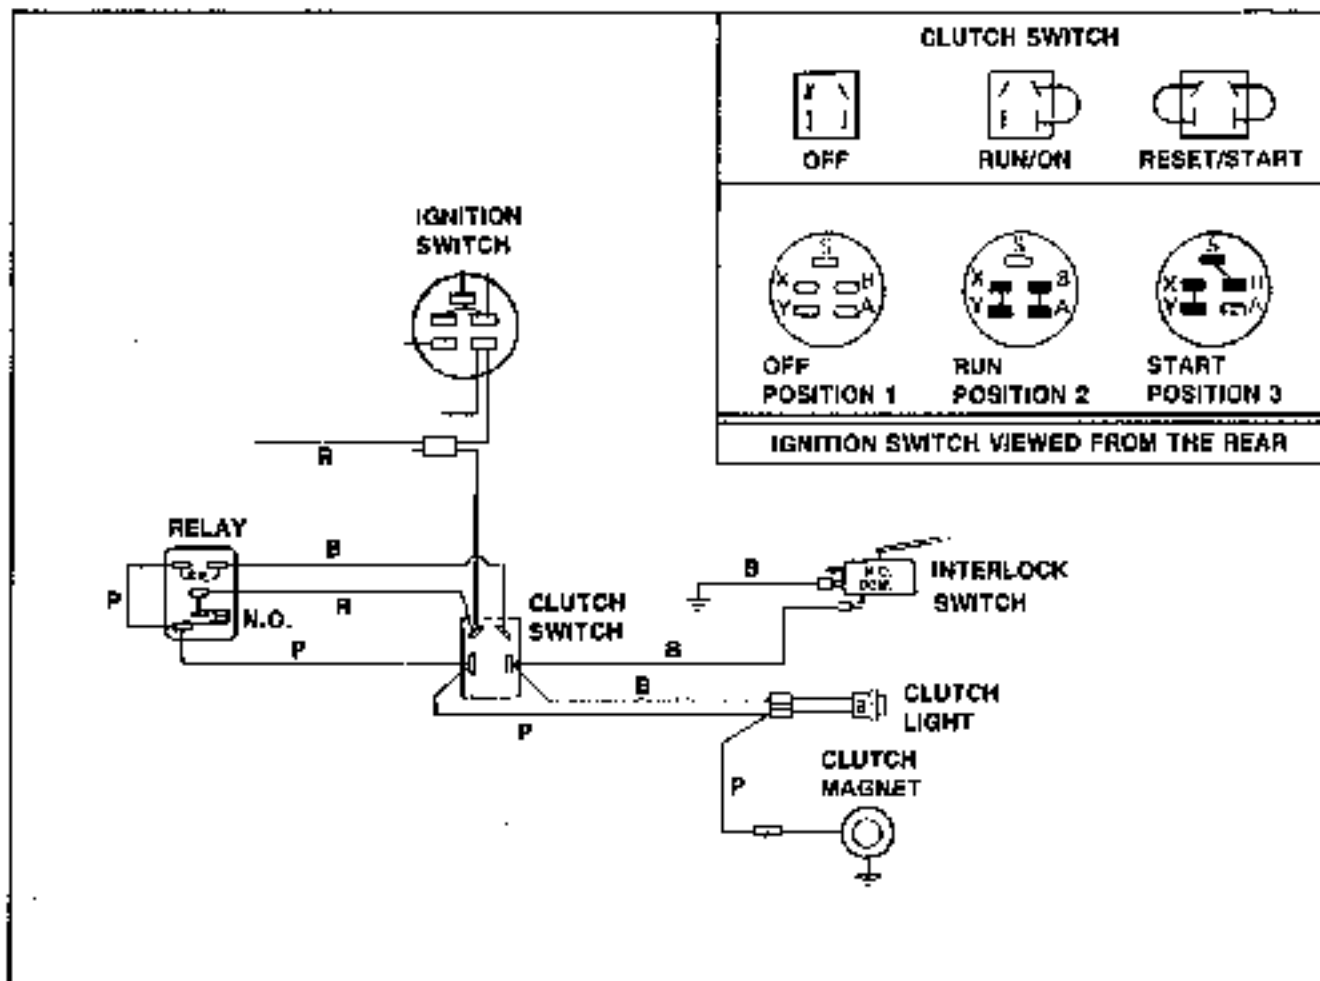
CLUTCH SWITCH

OFF

RUN/ON

RESET/START

S
X H
Y A
OFF
POSITION 1

S
X B
Y A
RUN
POSITION 2

S
X B
Y A
START
POSITION 3

IGNITION SWITCH VIEWED FROM THE REAR

IGNITION SWITCH

R

RELAY

B

P

R

N.O.

P

CLUTCH SWITCH

B

INTERLOCK SWITCH

N.C. COM.

B

B

P

CLUTCH LIGHT

CLUTCH MAGNET

P